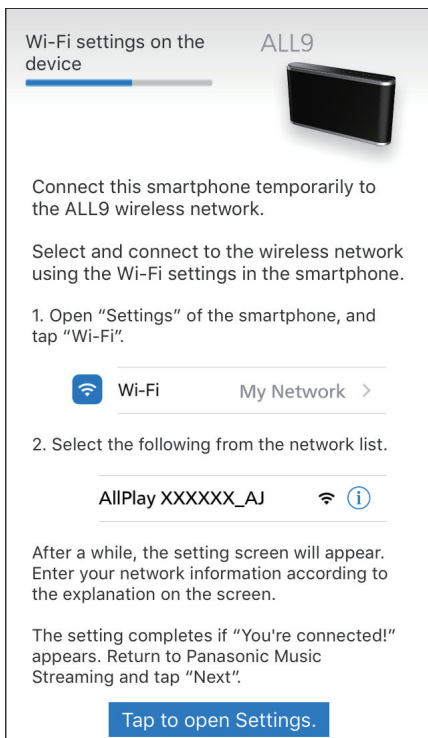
Wi-Fi settings on the device

ALL9

Connect this smartphone temporarily to the ALL9 wireless network.

Select and connect to the wireless network using the Wi-Fi settings in the smartphone.

1. Open "Settings" of the smartphone, and tap "Wi-Fi".

Wi-Fi My Network >

2. Select the following from the network list.

AllPlay XXXXXX_AJ

After a while, the setting screen will appear. Enter your network information according to the explanation on the screen.

The setting completes if "You're connected!" appears. Return to Panasonic Music Streaming and tap "Next".

Tap to open Settings.